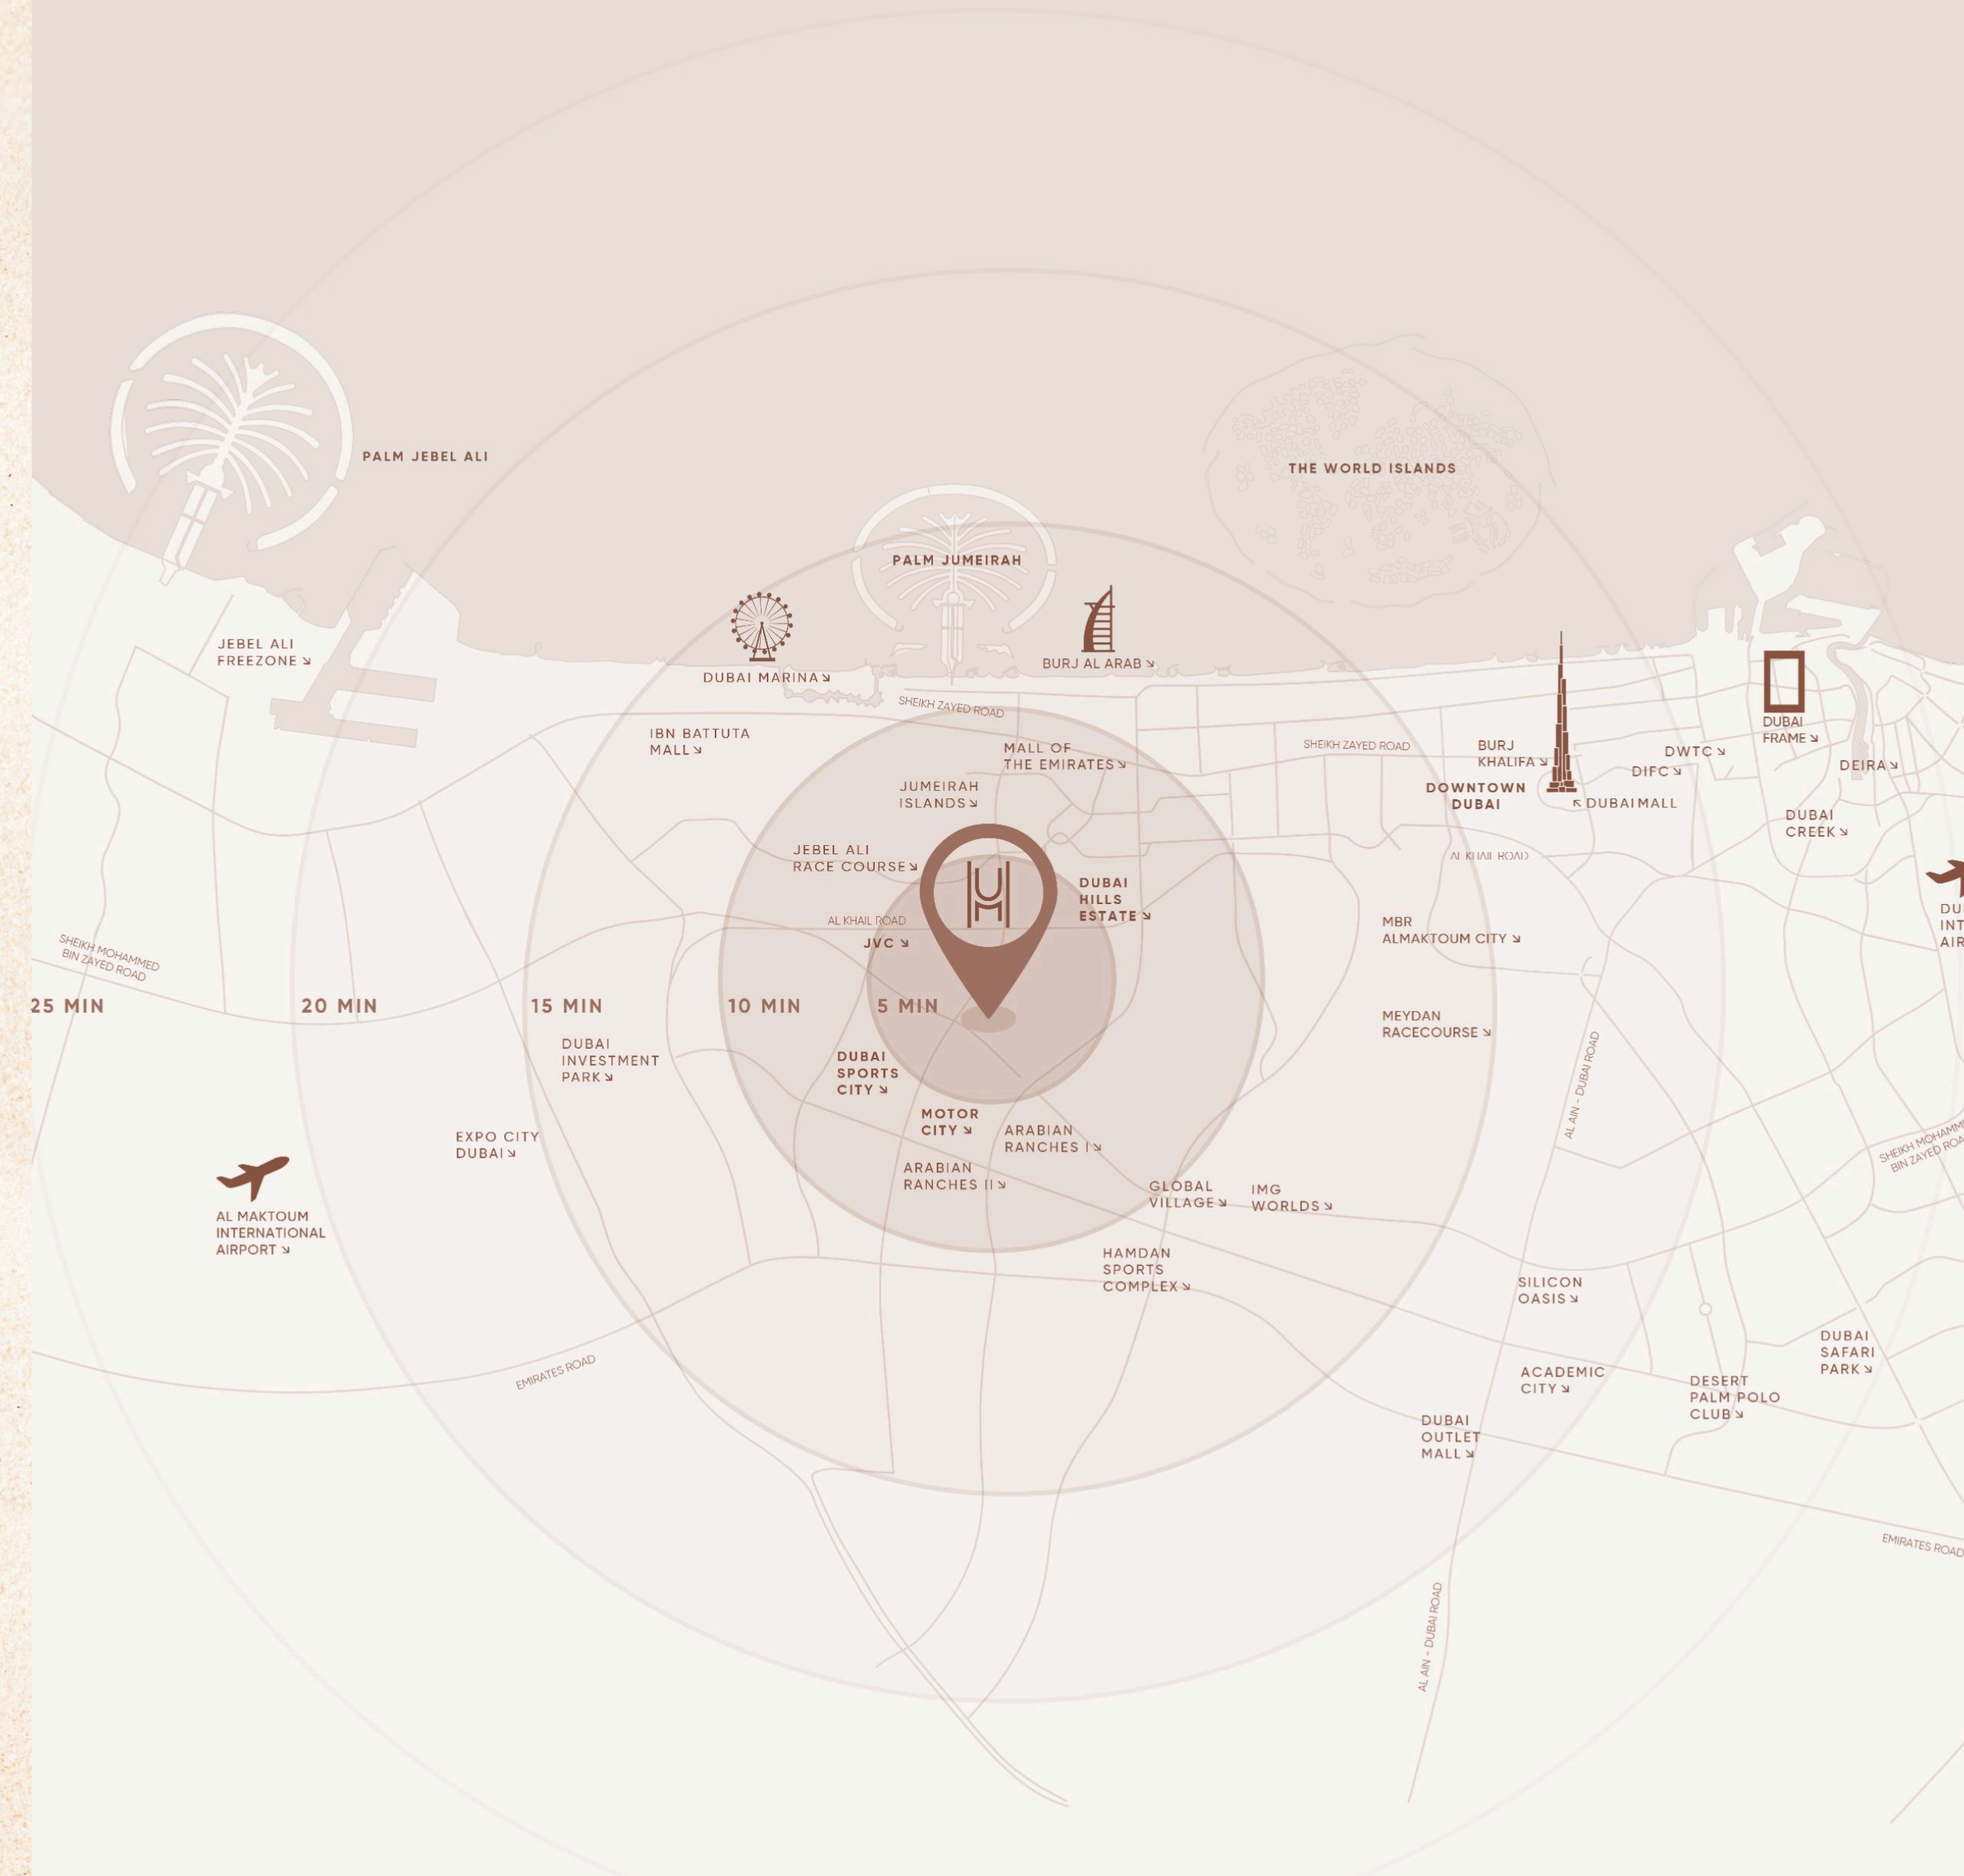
PALM JEBEL ALI

THE WORLD ISLANDS

PALM JUMEIRAH

JEBEL ALI FREEZONE ↘

DUBAI MARINA ↘

BURJ AL ARAB ↘

SHEIKH ZAYED ROAD

IBN BATTUTA MALL ↘

MALL OF THE EMIRATES ↘

SHEIKH ZAYED ROAD

BURJ KHALIFA ↘

DWTC ↘

DUBAI FRAME ↘

DIFC ↘

DEIRA ↘

DOWNTOWN DUBAI

↖ DUBAI MALL

JUMEIRAH ISLANDS ↘

DUBAI CREEK ↘

JEBEL ALI RACE COURSE ↘

AL KHAIL ROAD

DUBAI HILLS ESTATE ↘

DU INT AIR

AL KHAIL ROAD

JVC ↘

MBR ALMAKTOUM CITY ↘

SHEIKH MOHAMMED BIN ZAYED ROAD

25 MIN

20 MIN

15 MIN

10 MIN

5 MIN

MEYDAN RACECOURSE ↘

DUBAI INVESTMENT PARK ↘

DUBAI SPORTS CITY ↘

AL AIN - DUBAI ROAD

MOTOR CITY ↘

ARABIAN RANCHES I ↘

EXPO CITY DUBAI ↘

SHEIKH MOHAMM BIN ZAYED ROA

ARABIAN RANCHES II ↘

GLOBAL VILLAGE ↘

IMG WORLDS ↘

AL MAKTOUM INTERNATIONAL AIRPORT ↘

HAMDAN SPORTS COMPLEX ↘

SILICON OASIS ↘

DUBAI SAFARI PARK ↘

EMIRATES ROAD

ACADEMIC CITY ↘

DESERT PALM POLO CLUB ↘

DUBAI OUTLET MALL ↘

EMIRATES ROAD

AL AIN - DUBAI ROAD